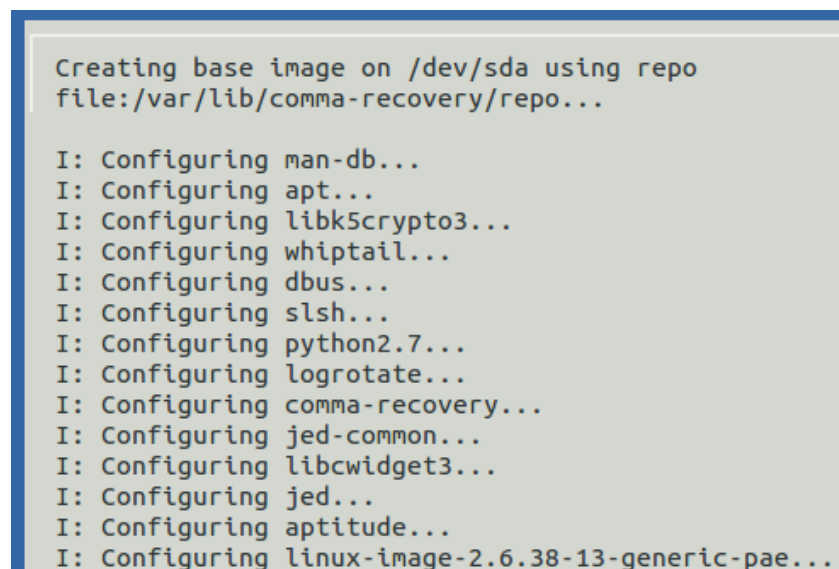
Creating base image on /dev/sda using repo file:/var/lib/comma-recovery/repo...

I: Configuring man-db...
I: Configuring apt...
I: Configuring libk5crypto3...
I: Configuring whiptail...
I: Configuring dbus...
I: Configuring slsh...
I: Configuring python2.7...
I: Configuring logrotate...
I: Configuring comma-recovery...
I: Configuring jed-common...
I: Configuring libcwidget3...
I: Configuring jed...
I: Configuring aptitude...
I: Configuring linux-image-2.6.38-13-generic-pae...